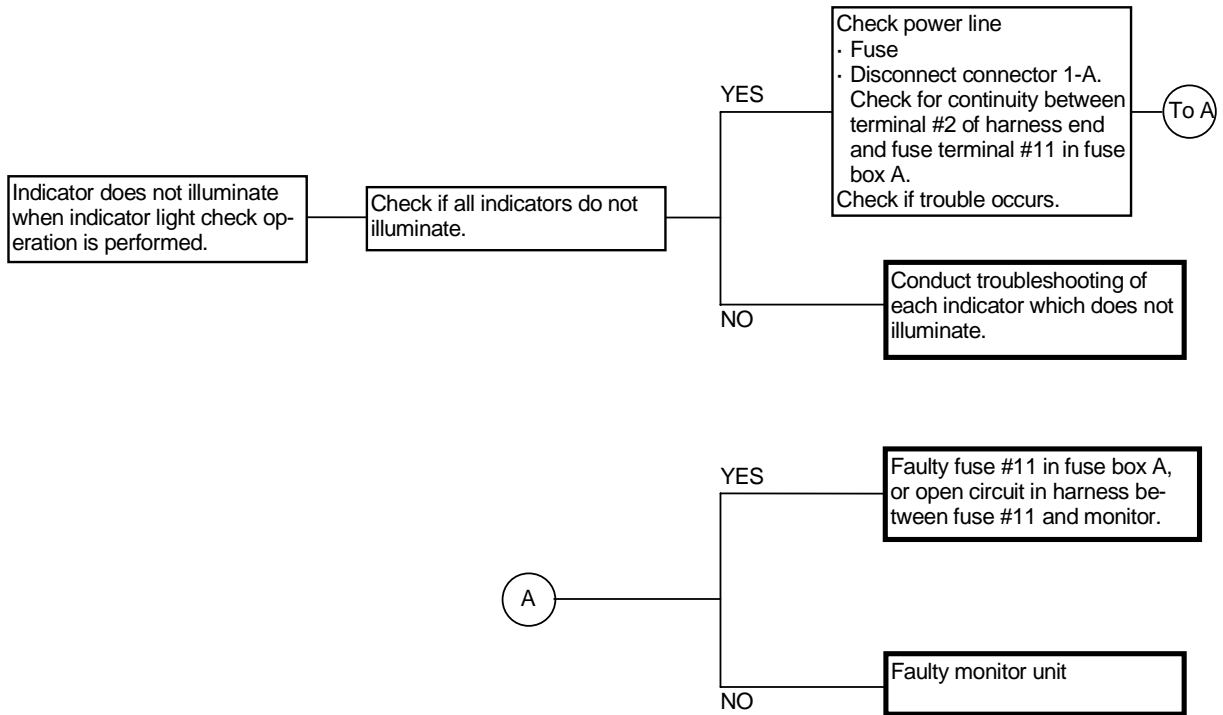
Indicator does not illuminate when indicator light check operation is performed.

Check if all indicators do not illuminate.

YES

Check power line
· Fuse
· Disconnect connector 1-A. Check for continuity between terminal #2 of harness end and fuse terminal #11 in fuse box A.
Check if trouble occurs.

To A

NO

Conduct troubleshooting of each indicator which does not illuminate.

A

YES

Faulty fuse #11 in fuse box A, or open circuit in harness between fuse #11 and monitor.

NO

Faulty monitor unit